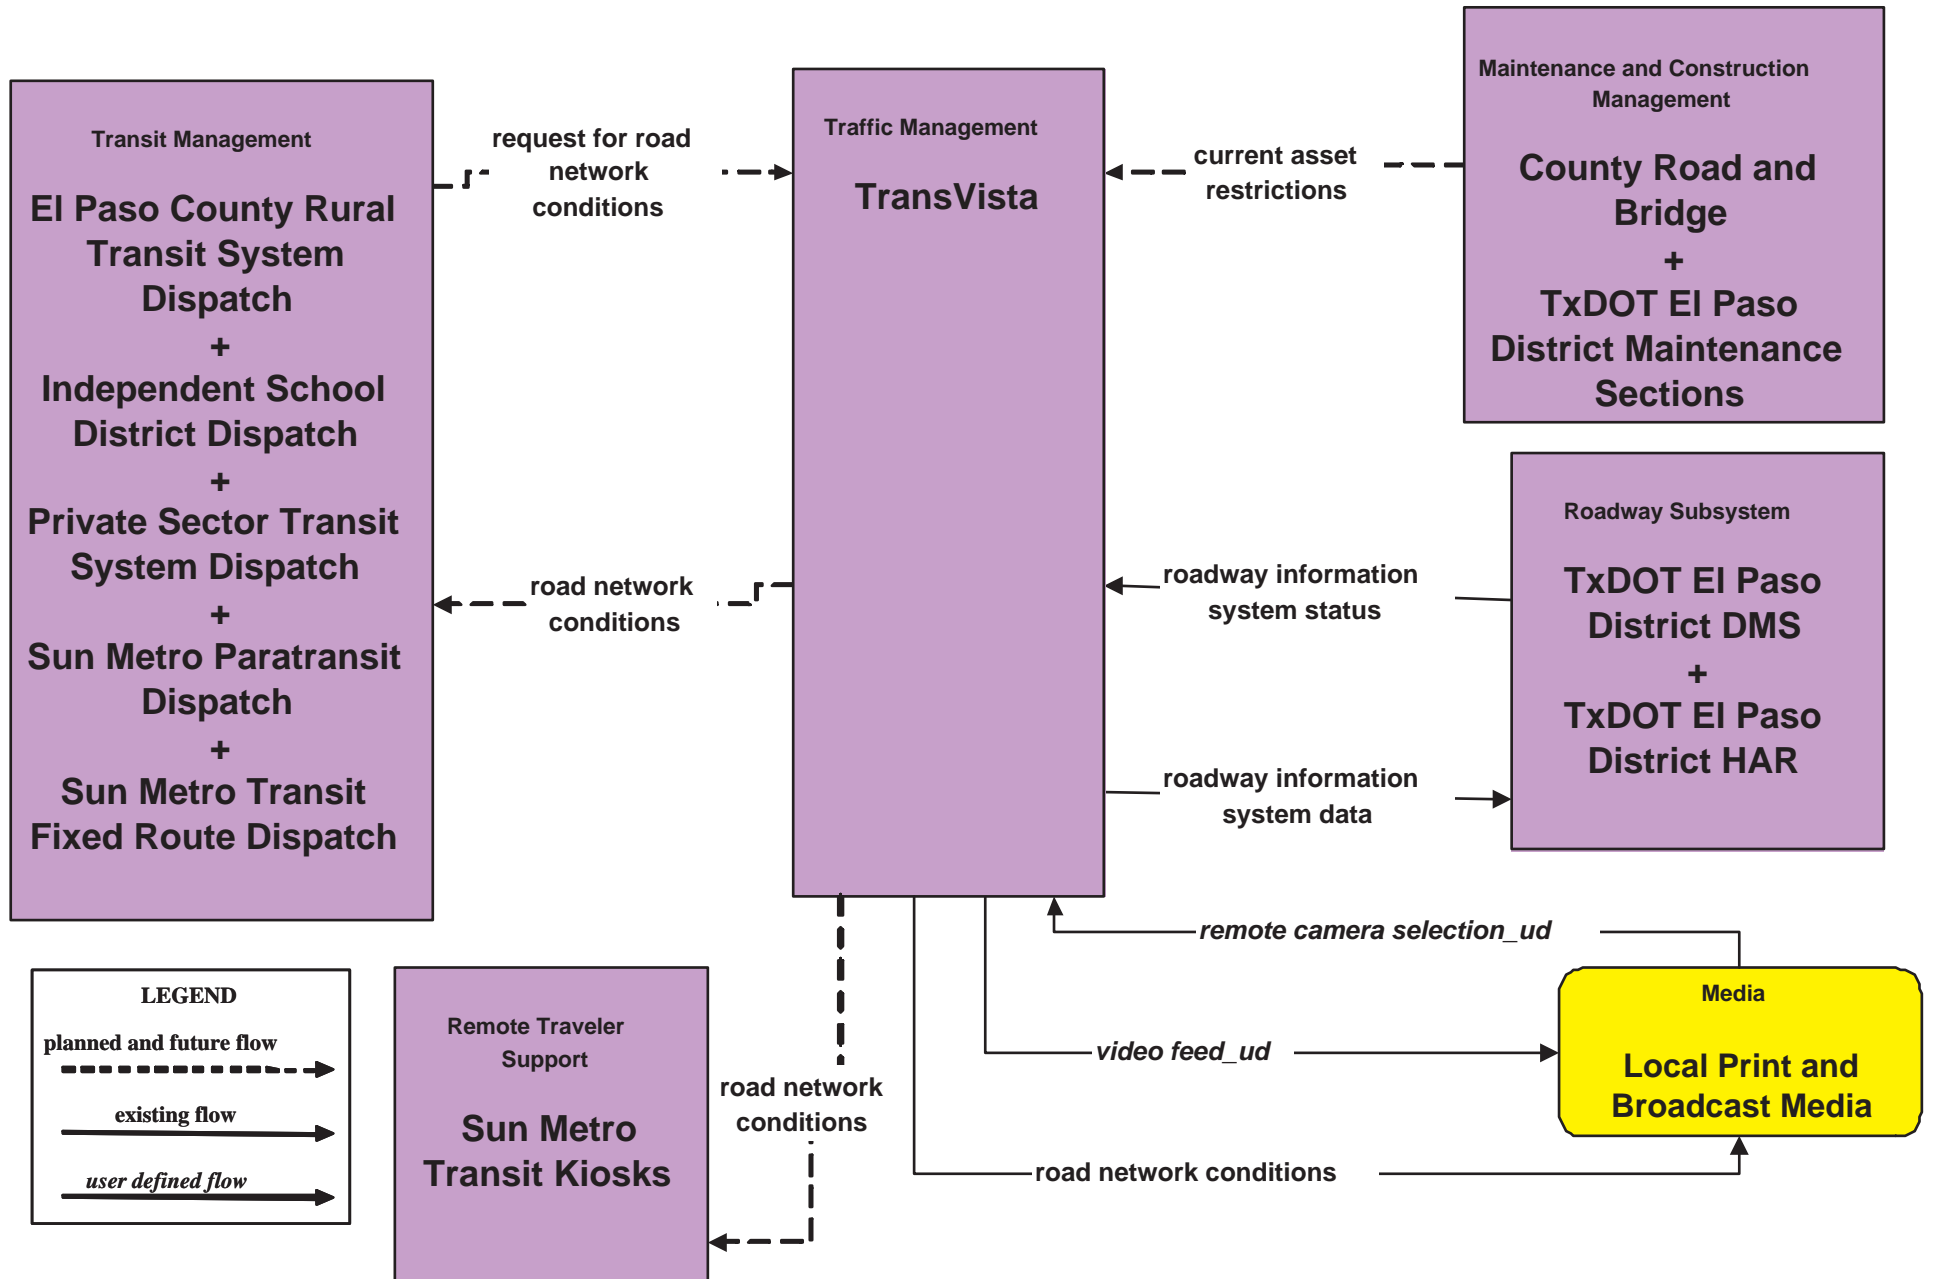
Transit Management

El Paso County Rural Transit System Dispatch
+
Independent School District Dispatch
+
Private Sector Transit System Dispatch
+
Sun Metro Paratransit Dispatch
+
Sun Metro Transit Fixed Route Dispatch

request for road network conditions

Traffic Management

TransVista

current asset restrictions

Maintenance and Construction Management

County Road and Bridge
+
TxDOT El Paso District Maintenance Sections

road network conditions

roadway information system status

Roadway Subsystem

TxDOT El Paso District DMS
+
TxDOT El Paso District HAR

roadway information system data

remote camera selection_ud

Media

Local Print and Broadcast Media

video feed_ud

road network conditions

road network conditions

Remote Traveler Support

Sun Metro Transit Kiosks

LEGEND
planned and future flow
existing flow
user defined flow